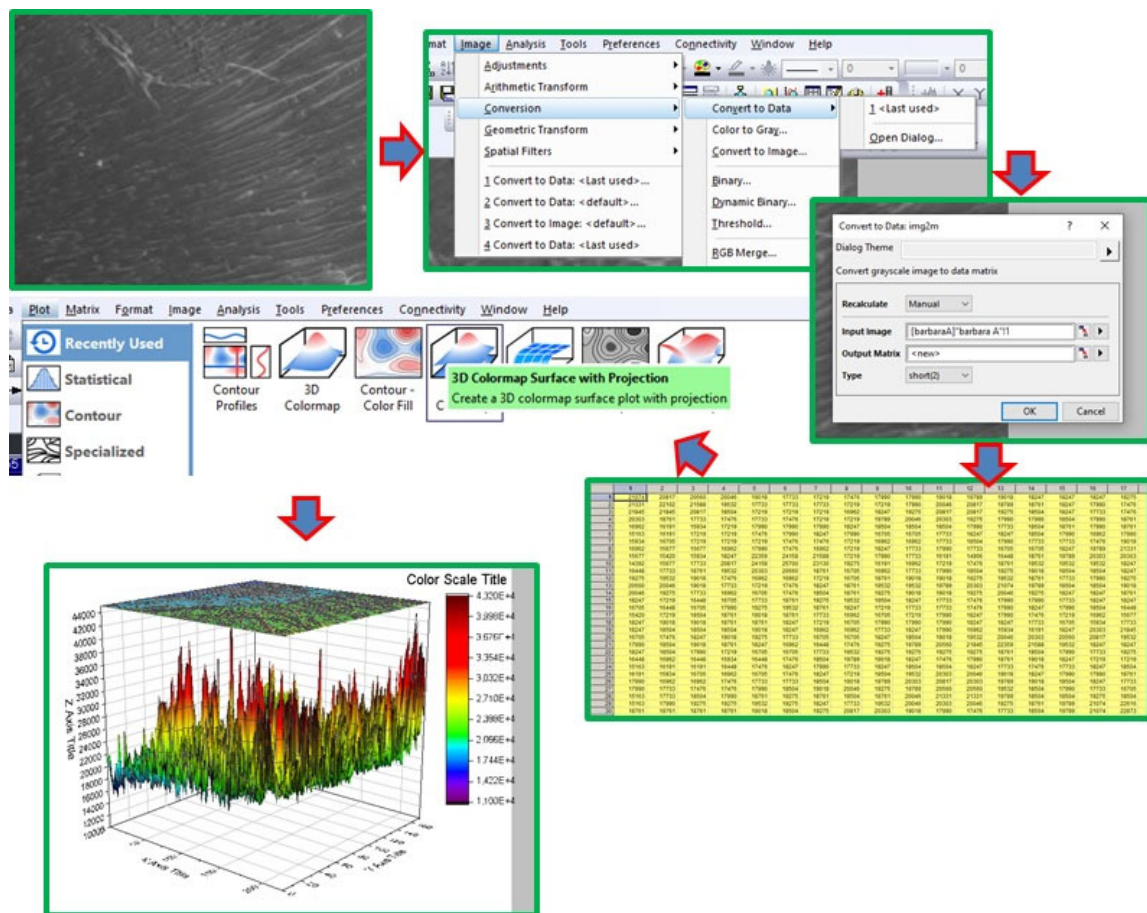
mat Image Analysis Tools Preferences Connectivity Window Help

Adjustments
Arithmetic Transform
Conversion
Geometric Transform
Spatial Filters
1 Convert to Data: <Last used>...
2 Convert to Data: <default>...
3 Convert to Image: <default>...
4 Convert to Data: <Last used>

Convert to Data
Color to Gray...
Convert to Image...
Binary...
Dynamic Binary...
Threshold...
RGB Merge...

1 <Last used>
Open Dialog...

Convert to Data: img2m ? X
Dialog Theme
Convert grayscale image to data matrix
Recalculate Manual
Input Image [barbaraA]"barbara A"!1
Output Matrix <new>
Type short(2)
OK Cancel

Plot Matrix Format Image Analysis Tools Preferences Connectivity Window Help

Recently Used
Statistical
Contour
Specialized

Contour Profiles
3D Colormap
Contour - Color Fill
3D Colormap Surface with Projection
Create a 3D colormap surface plot with projection

Color Scale Title
4.320E+4
3.998E+4
3.676E+4
3.354E+4
3.032E+4
2.710E+4
2.388E+4
2.066E+4
1.744E+4
1.422E+4
1.100E+4

44000
42000
40000
38000
36000
34000
32000
30000
28000
26000
24000
22000
20000
18000
16000
14000
12000
10000
Z Axis Title
X Axis Title
Y Axis Title